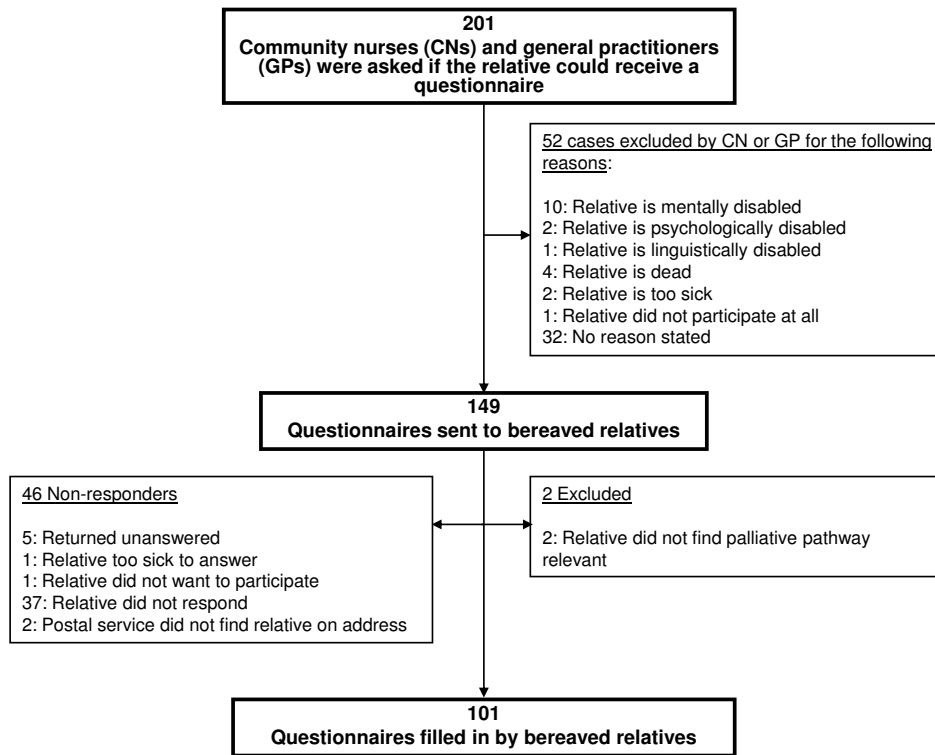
201
Community nurses (CNs) and general practitioners (GPs) were asked if the relative could receive a questionnaire

52 cases excluded by CN or GP for the following reasons:

10: Relative is mentally disabled
2: Relative is psychologically disabled
1: Relative is linguistically disabled
4: Relative is dead
2: Relative is too sick
1: Relative did not participate at all
32: No reason stated

149
Questionnaires sent to bereaved relatives

46 Non-responders

5: Returned unanswered
1: Relative too sick to answer
1: Relative did not want to participate
37: Relative did not respond
2: Postal service did not find relative on address

2 Excluded

2: Relative did not find palliative pathway relevant

101
Questionnaires filled in by bereaved relatives